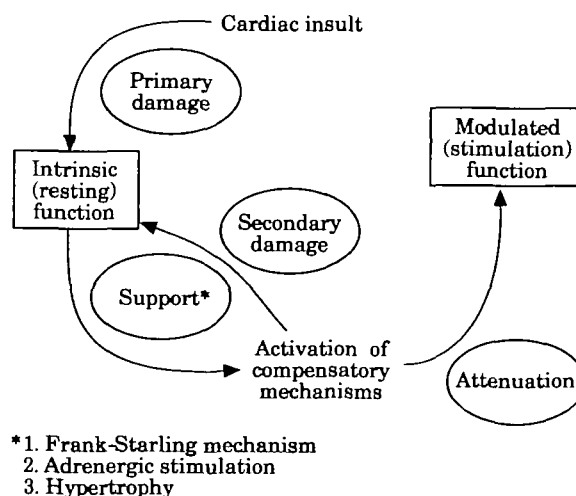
Cardiac insult

Primary damage

Intrinsic (resting) function

Secondary damage

Modulated (stimulation) function

Support*

Activation of compensatory mechanisms

Attenuation

*1. Frank-Starling mechanism
2. Adrenergic stimulation
3. Hypertrophy